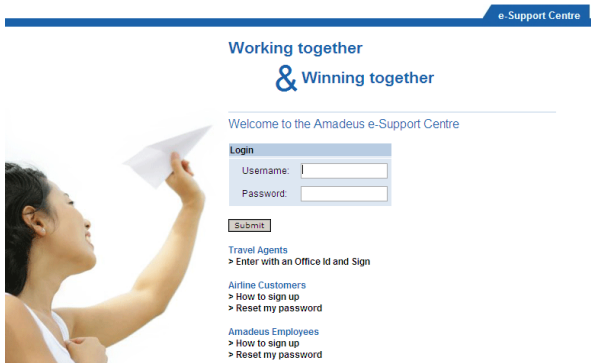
e-Support Centre

Working together
& Winning together

Welcome to the Amadeus e-Support Centre

Login
Username:
Password:

Submit

Travel Agents
> Enter with an Office Id and Sign

Airline Customers
> How to sign up
> Reset my password

Amadeus Employees
> How to sign up
> Reset my password